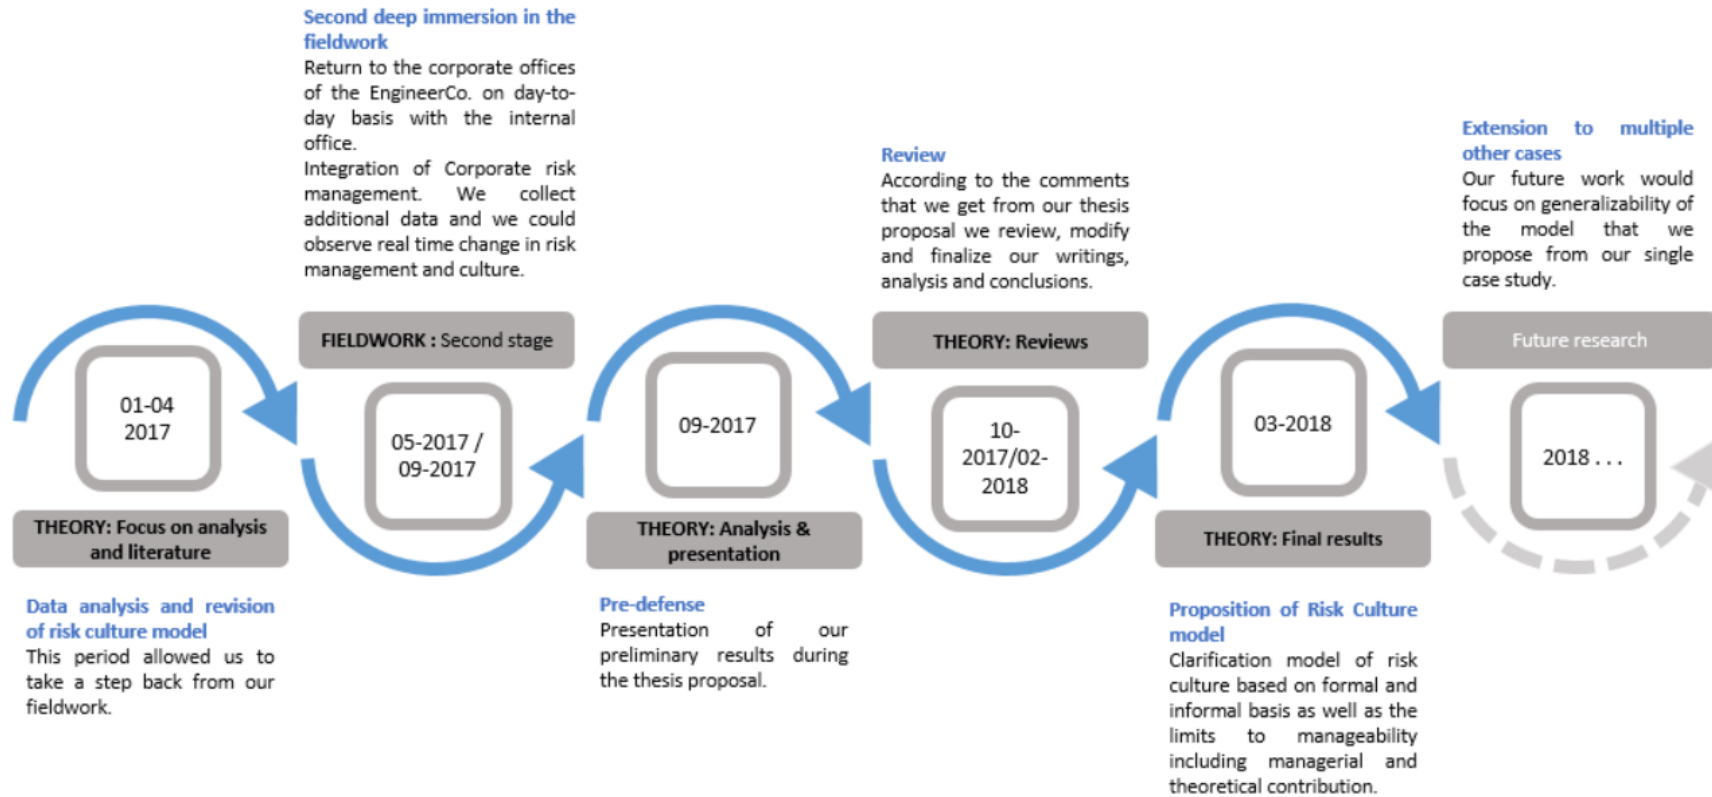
01-04
2017

THEORY: Focus on analysis and literature

Data analysis and revision of risk culture model
This period allowed us to take a step back from our fieldwork.

Second deep immersion in the fieldwork
Return to the corporate offices of the EngineerCo. on day-to-day basis with the internal office.
Integration of Corporate risk management. We collect additional data and we could observe real time change in risk management and culture.

FIELDWORK : Second stage

05-2017 / 09-2017

09-2017

THEORY: Analysis & presentation

Pre-defense
Presentation of our preliminary results during the thesis proposal.

Review
According to the comments that we get from our thesis proposal we review, modify and finalize our writings, analysis and conclusions.

THEORY: Reviews

10-2017/02-2018

03-2018

THEORY: Final results

Proposition of Risk Culture model
Clarification model of risk culture based on formal and informal basis as well as the limits to manageability including managerial and theoretical contribution.

Extension to multiple other cases
Our future work would focus on generalizability of the model that we propose from our single case study.

Future research

2018 . . .